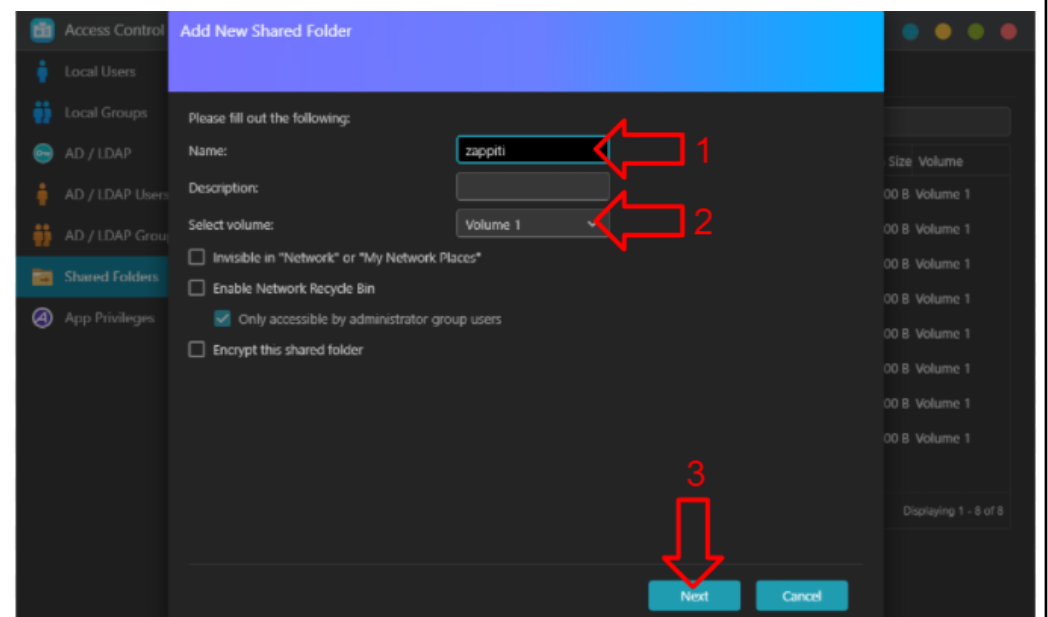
Access Control
Local Users
Local Groups
AD / LDAP
AD / LDAP Users
AD / LDAP Grou
Shared Folders
App Privileges

Add New Shared Folder

Please fill out the following:

Name: zappiti

Description:

Select volume: Volume 1

Invisible in "Network" or "My Network Places"

Enable Network Recycle Bin

Only accessible by administrator group users

Encrypt this shared folder

1
2
3

Next
Cancel

Size Volume
00 B Volume 1
00 B Volume 1
00 B Volume 1
00 B Volume 1
00 B Volume 1
00 B Volume 1
00 B Volume 1
00 B Volume 1

Displaying 1 - 8 of 8